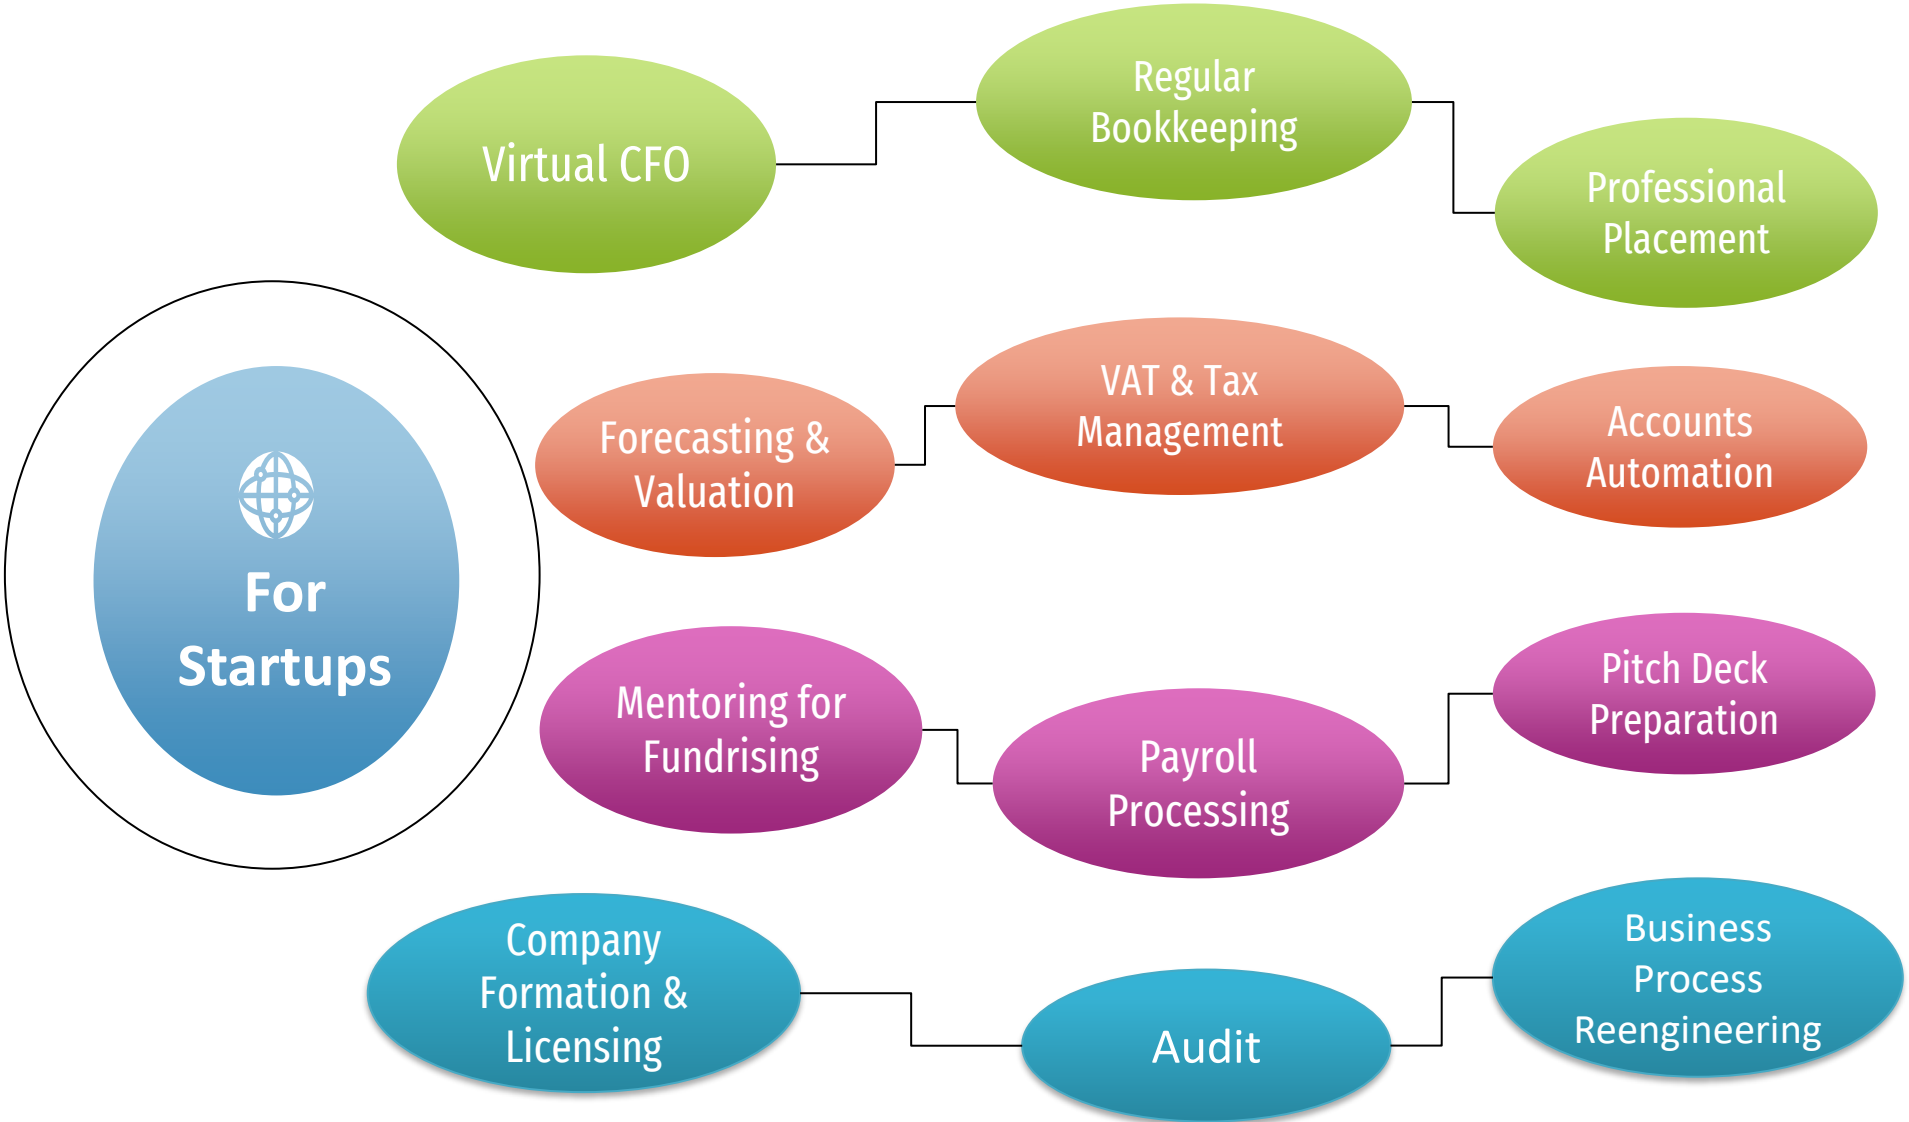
For Startups

Virtual CFO

Regular Bookkeeping

Professional Placement

Forecasting & Valuation

VAT & Tax Management

Accounts Automation

Mentoring for Fundrising

Payroll Processing

Pitch Deck Preparation

Company Formation & Licensing

Audit

Business Process Reengineering